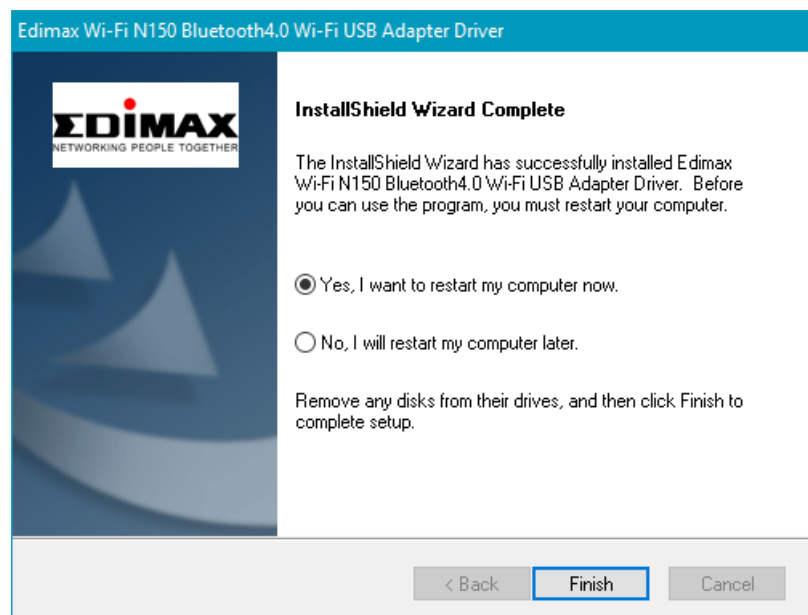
Edimax Wi-Fi N150 Bluetooth4.0 Wi-Fi USB Adapter Driver

EDIMAX
NETWORKING PEOPLE TOGETHER

InstallShield Wizard Complete

The InstallShield Wizard has successfully installed Edimax Wi-Fi N150 Bluetooth4.0 Wi-Fi USB Adapter Driver. Before you can use the program, you must restart your computer.

Yes, I want to restart my computer now.

No, I will restart my computer later.

Remove any disks from their drives, and then click Finish to complete setup.

< Back
Finish
Cancel